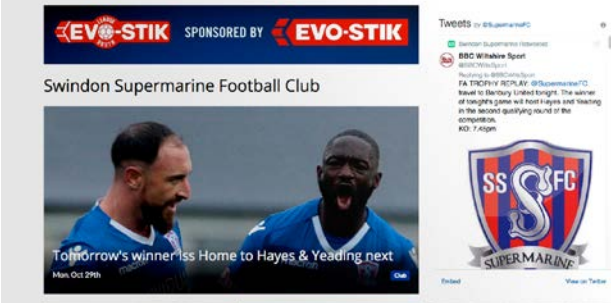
EVO-STIK LEAGUE SOUTH

SPONSORED BY EVO-STIK

Swindon Supermarine Football Club

Tomorrow's winner lss Home to Hayes & Yeading next

Mon, Oct 29th

Club

Tweets by @SupermarineFC

Swindon Supermarine Retweeted

BBC Wiltshire Sport
@BBCWiltsSport

Replying to @BBCWiltsSport

FA TROPHY REPLAY: @SupermarineFC travel to Banbury United tonight. The winner of tonight's game will host Hayes and Yeading in the second qualifying round of the competition.
KO: 7.45pm

SS FC

SUPERMARINE

Embed

View on Twitter